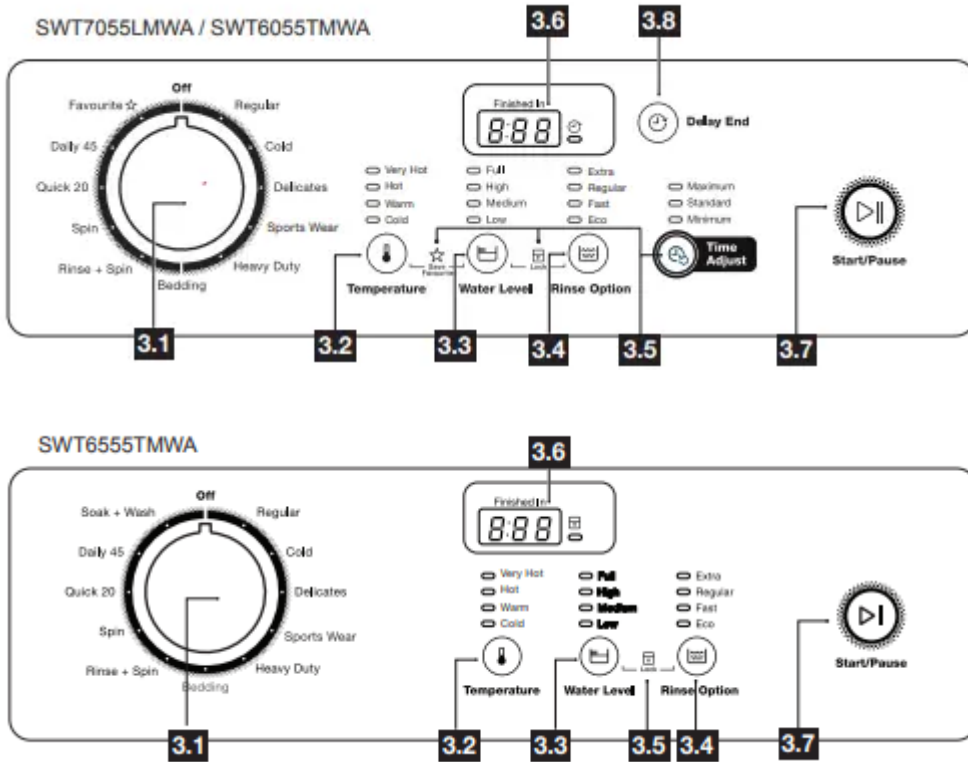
SWT7055LMWA / SWT6055TMWA

3.6

3.8

Finished In

8:88

Delay End

Off

Favourite ☆

Regular

Daily 45

Cold

Quick 20

Delicates

Spin

Sports Wear

Rinse + Spin

Heavy Duty

Bedding

Very Hot
Hot
Warm
Cold

Full
High
Medium
Low

Extra
Regular
Fast
Eco

Maximum
Standard
Minimum

Save Favourite

Lock

Temperature

Water Level

Rinse Option

Time Adjust

Start/Pause

3.1

3.2

3.3

3.4

3.5

3.7

SWT6555TMWA

3.6

Finished In

8:88

Off

Soak + Wash

Regular

Daily 45

Cold

Quick 20

Delicates

Spin

Sports Wear

Rinse + Spin

Heavy Duty

Bedding

Very Hot
Hot
Warm
Cold

Full
High
Medium
Low

Extra
Regular
Fast
Eco

Lock

Temperature

Water Level

Rinse Option

Start/Pause

3.1

3.2

3.3

3.5

3.4

3.7